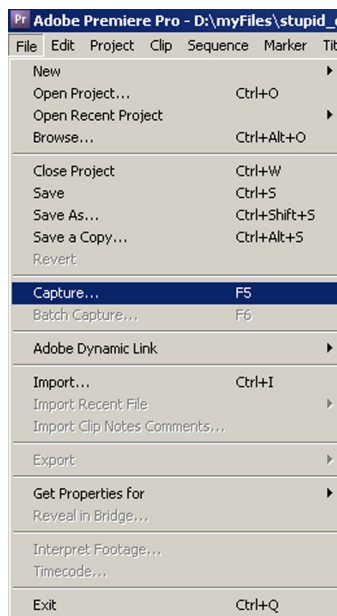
Pr Adobe Premiere Pro - D:\myFiles\stupid_

File Edit Project Clip Sequence Marker Tit

New
Open Project... Ctrl+O
Open Recent Project
Browse... Ctrl+Alt+O

Close Project Ctrl+W
Save Ctrl+S
Save As... Ctrl+Shift+S
Save a Copy... Ctrl+Alt+S
Revert

Capture... F5
Batch Capture... F6

Adobe Dynamic Link

Import... Ctrl+I
Import Recent File
Import Clip Notes Comments...

Export

Get Properties for
Reveal in Bridge...

Interpret Footage...
Timecode...

Exit Ctrl+Q